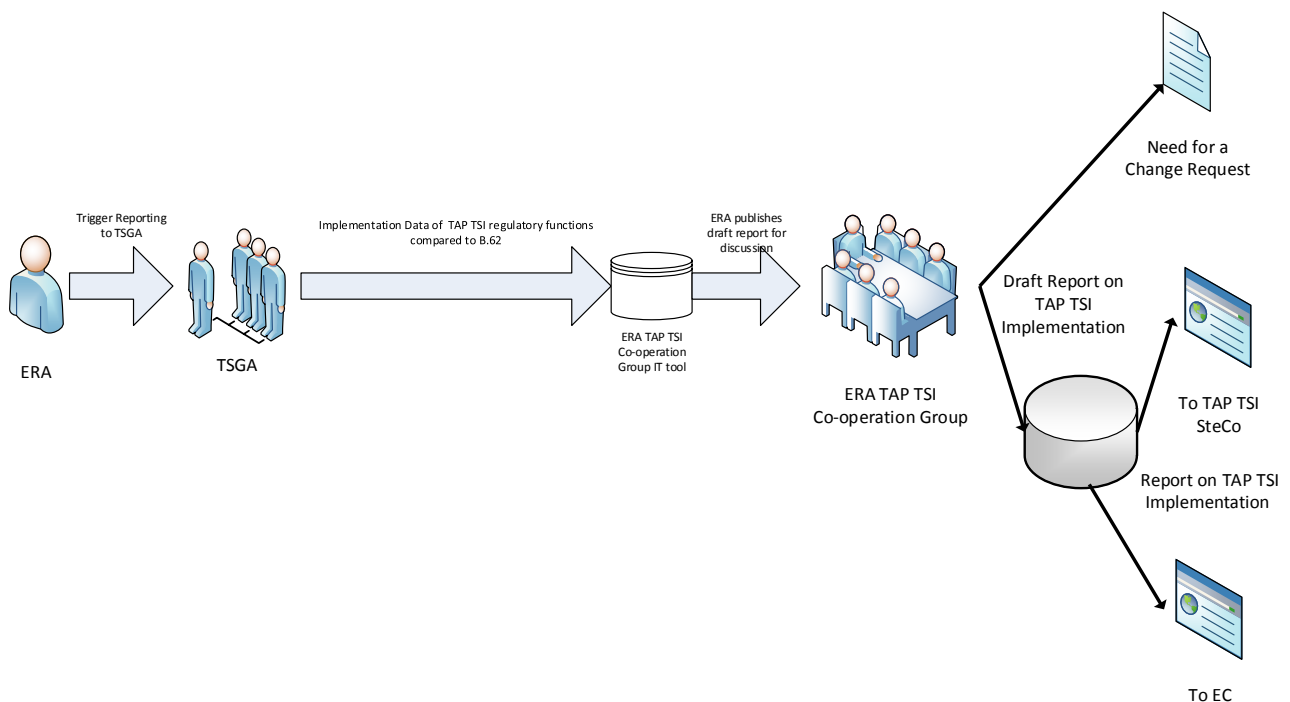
Need for a Change Request

Trigger Reporting to TSGA

Implementation Data of TAP TSI regulatory functions compared to B.62

ERA publishes draft report for discussion

Draft Report on TAP TSI Implementation

ERA

TSGA

ERA TAP TSI Co-operation Group IT tool

ERA TAP TSI Co-operation Group

To TAP TSI SteCo

Report on TAP TSI Implementation

To EC